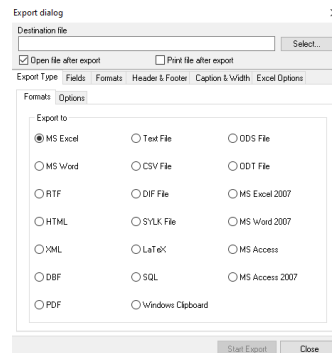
Export dialog

Destination file

Select...

Open file after export

Print file after export

Export Type | Fields | Formats | Header & Footer | Caption & Width | Excel Options

Formats | Options

Export to

MS Excel
Text File
ODS File
MS Word
CSV File
ODT File
RTF
DIF File
MS Excel 2007
HTML
SYLK File
MS Word 2007
XML
LaTeX
MS Access
DBF
SQL
MS Access 2007
PDF
Windows Clipboard

Start Export
Close